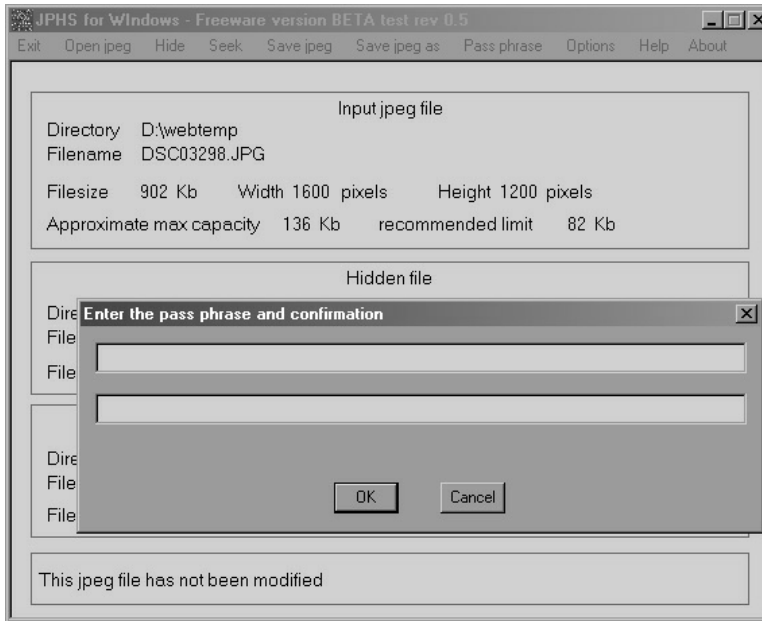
JPHS for WIndows - Freeware version BETA test rev 0.5

Exit Open jpeg Hide Seek Save jpeg Save jpeg as Pass phrase Options Help About

Input jpeg file

Directory D:\webtemp

Filename DSC03298.JPG

Filesize 902 Kb Width 1600 pixels Height 1200 pixels

Approximate max capacity 136 Kb recommended limit 82 Kb

Hidden file

Dire

File

File

Enter the pass phrase and confirmation

Dire

File

File

OK Cancel

This jpeg file has not been modified